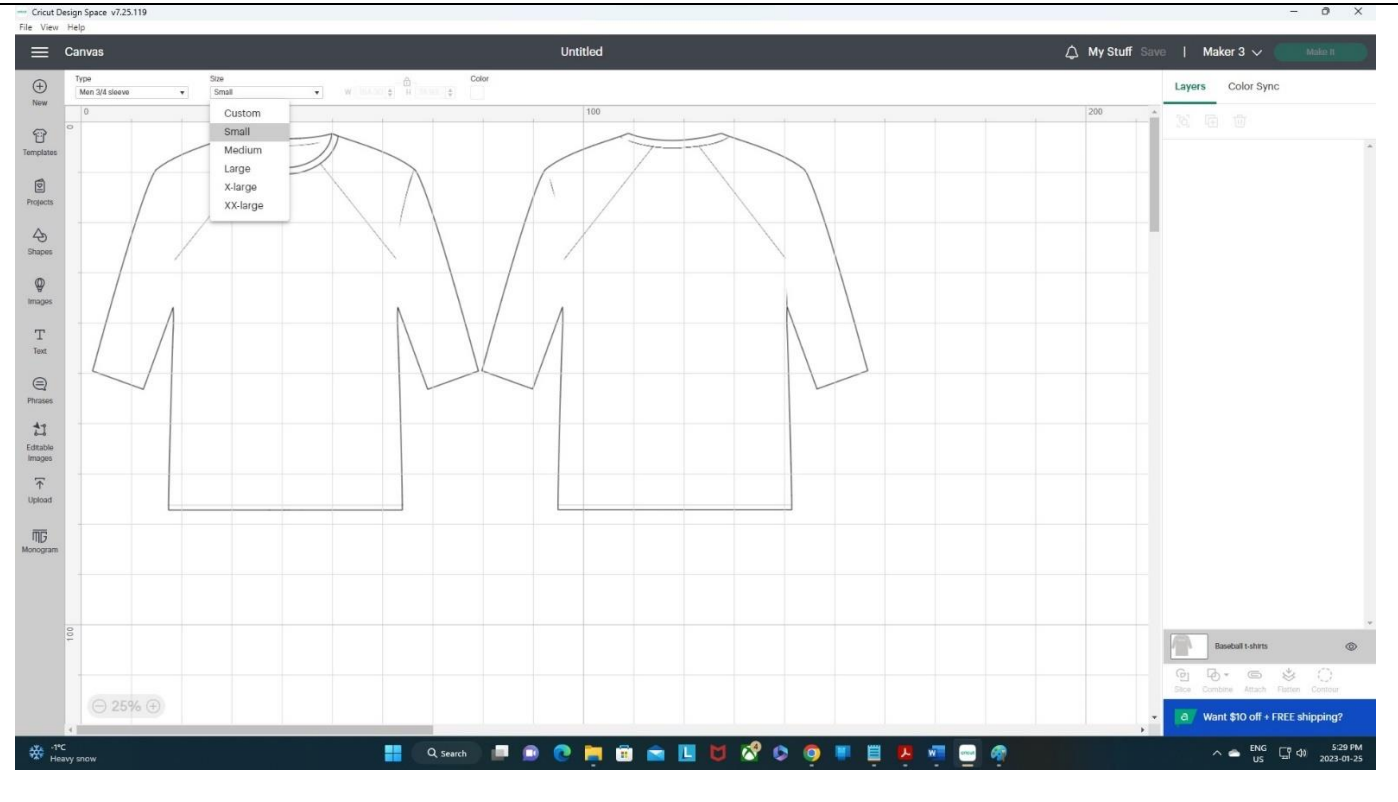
Cricut Design Space v7.25.119
File View Help

Canvas

Untitled

My Stuff Save | Maker 3

Make It

New

Templates

Projects

Shapes

Images

Text

Phrases

Editable Images

Upload

Monogram

Type
Men 3/4 sleeve

Size
Small

W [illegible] H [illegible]

Color

Custom
Small
Medium
Large
X-large
XX-large

0
100
200
0
100

25%

Layers Color Sync

Baseball t-shirts

Slice Combine Attach Flatten Contour

Want $10 off + FREE shipping?

-1°C
Heavy snow

Search

ENG
US

5:29 PM
2023-01-25